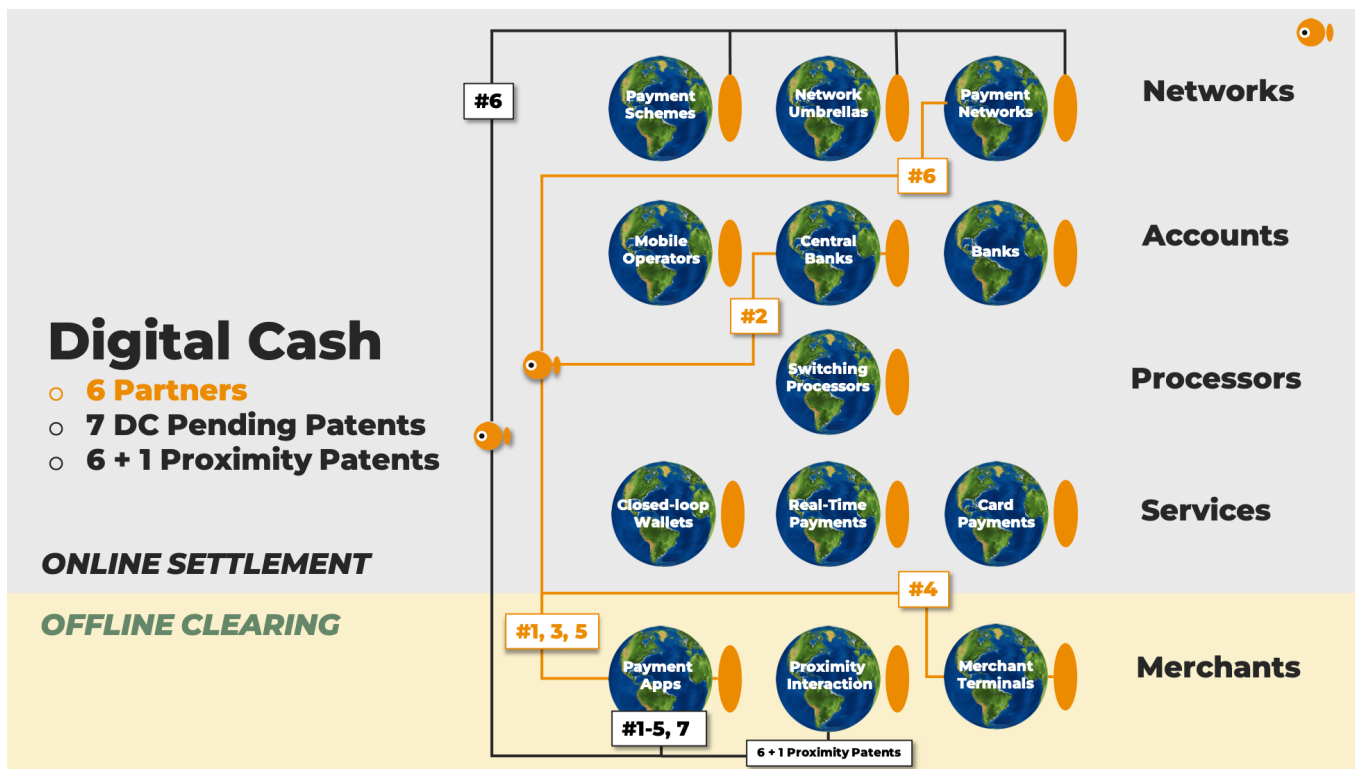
Digital Cash

6 Partners
7 DC Pending Patents
6 + 1 Proximity Patents

ONLINE SETTLEMENT

OFFLINE CLEARING

#6

Payment Schemes

Network Umbrellas

Payment Networks

Networks

#6

Mobile Operators

Central Banks

Banks

Accounts

#2

Switching Processors

Processors

Closed-loop Wallets

Real-Time Payments

Card Payments

Services

#4

#1, 3, 5

Payment Apps

Proximity Interaction

Merchant Terminals

Merchants

#1-5, 7

6 + 1 Proximity Patents